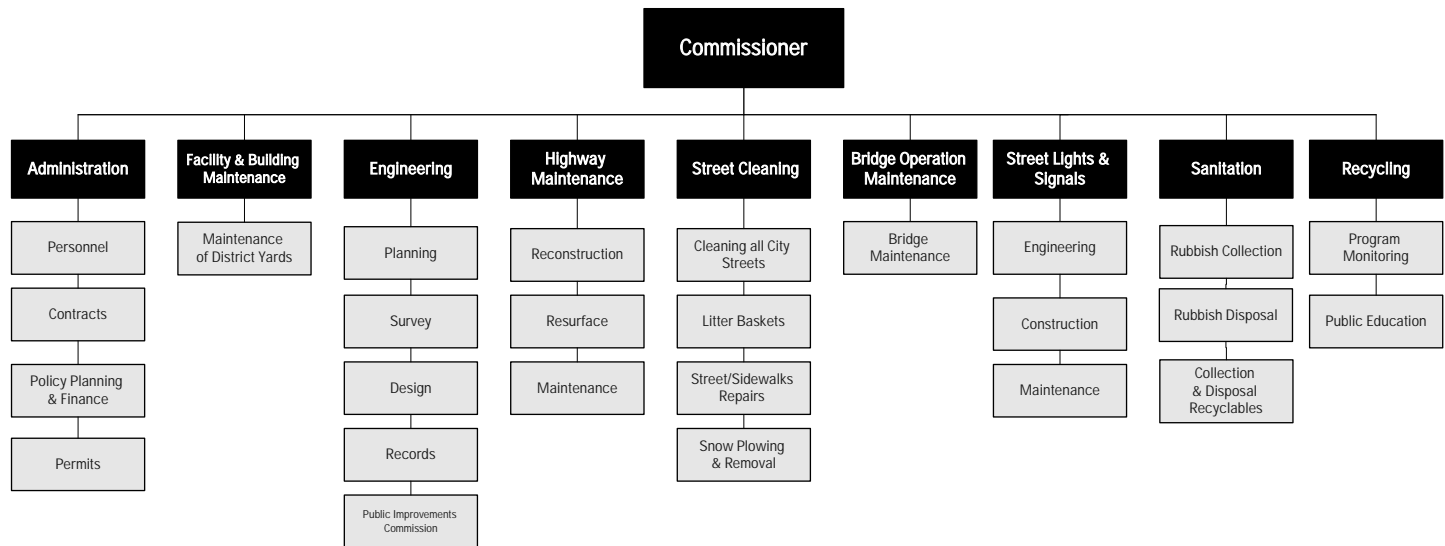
Commissioner

Administration
Personnel
Contracts
Policy Planning & Finance
Permits

Facility & Building Maintenance
Maintenance of District Yards

Engineering
Planning
Survey
Design
Records
Public Improvements Commission

Highway Maintenance
Reconstruction
Resurface
Maintenance

Street Cleaning
Cleaning all City Streets
Litter Baskets
Street/Sidewalks Repairs
Snow Plowing & Removal

Bridge Operation Maintenance
Bridge Maintenance

Street Lights & Signals
Engineering
Construction
Maintenance

Sanitation
Rubbish Collection
Rubbish Disposal
Collection & Disposal Recyclables

Recycling
Program Monitoring
Public Education